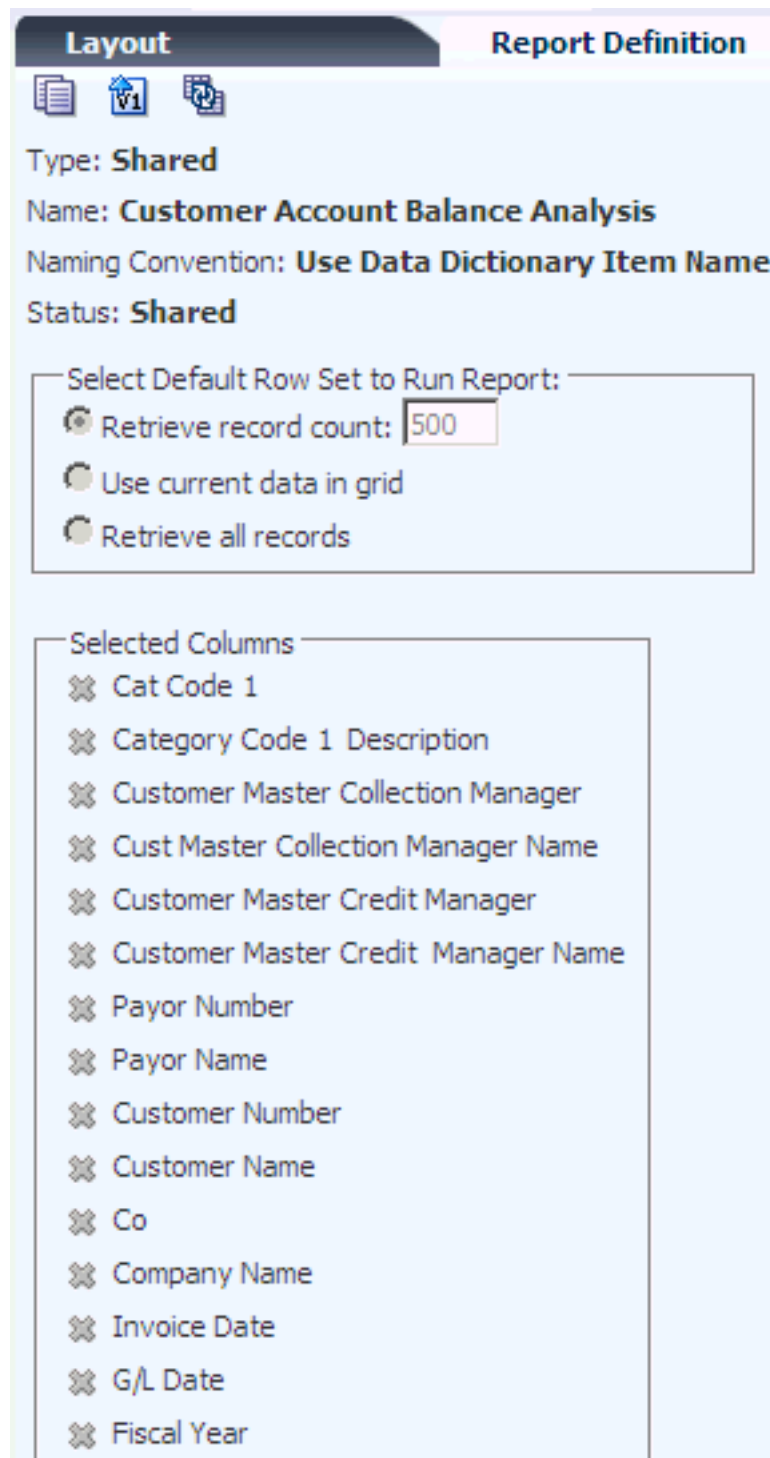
Layout
Report Definition

Type: Shared
Name: Customer Account Balance Analysis
Naming Convention: Use Data Dictionary Item Name
Status: Shared

Select Default Row Set to Run Report:
Retrieve record count: 500
Use current data in grid
Retrieve all records

Selected Columns
Cat Code 1
Category Code 1 Description
Customer Master Collection Manager
Cust Master Collection Manager Name
Customer Master Credit Manager
Customer Master Credit Manager Name
Payor Number
Payor Name
Customer Number
Customer Name
Co
Company Name
Invoice Date
G/L Date
Fiscal Year